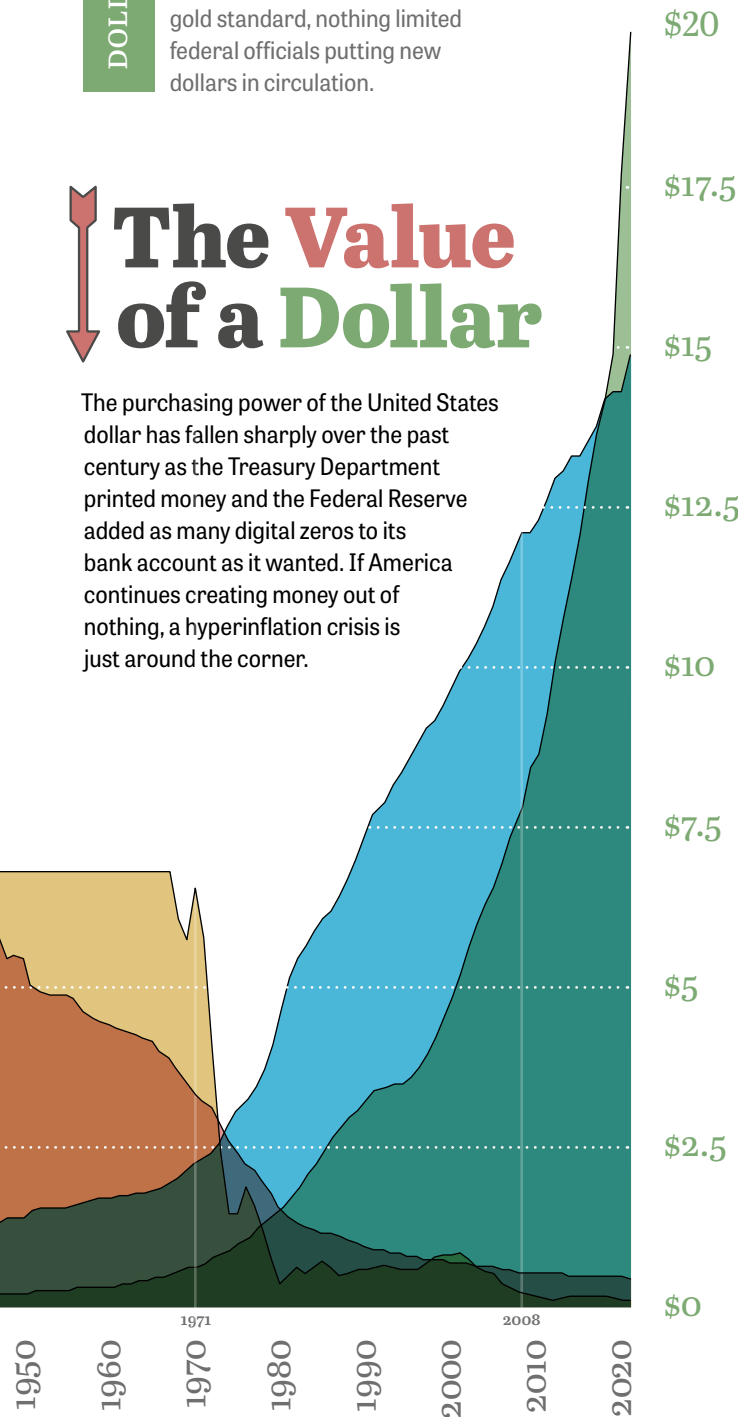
DOLL

gold standard, nothing limited federal officials putting new dollars in circulation.

The Value of a Dollar

The purchasing power of the United States dollar has fallen sharply over the past century as the Treasury Department printed money and the Federal Reserve added as many digital zeros to its bank account as it wanted. If America continues creating money out of nothing, a hyperinflation crisis is just around the corner.

$20
$17.5
$15
$12.5
$10
$7.5
$5
$2.5
$0

1971
2008

1950
1960
1970
1980
1990
2000
2010
2020